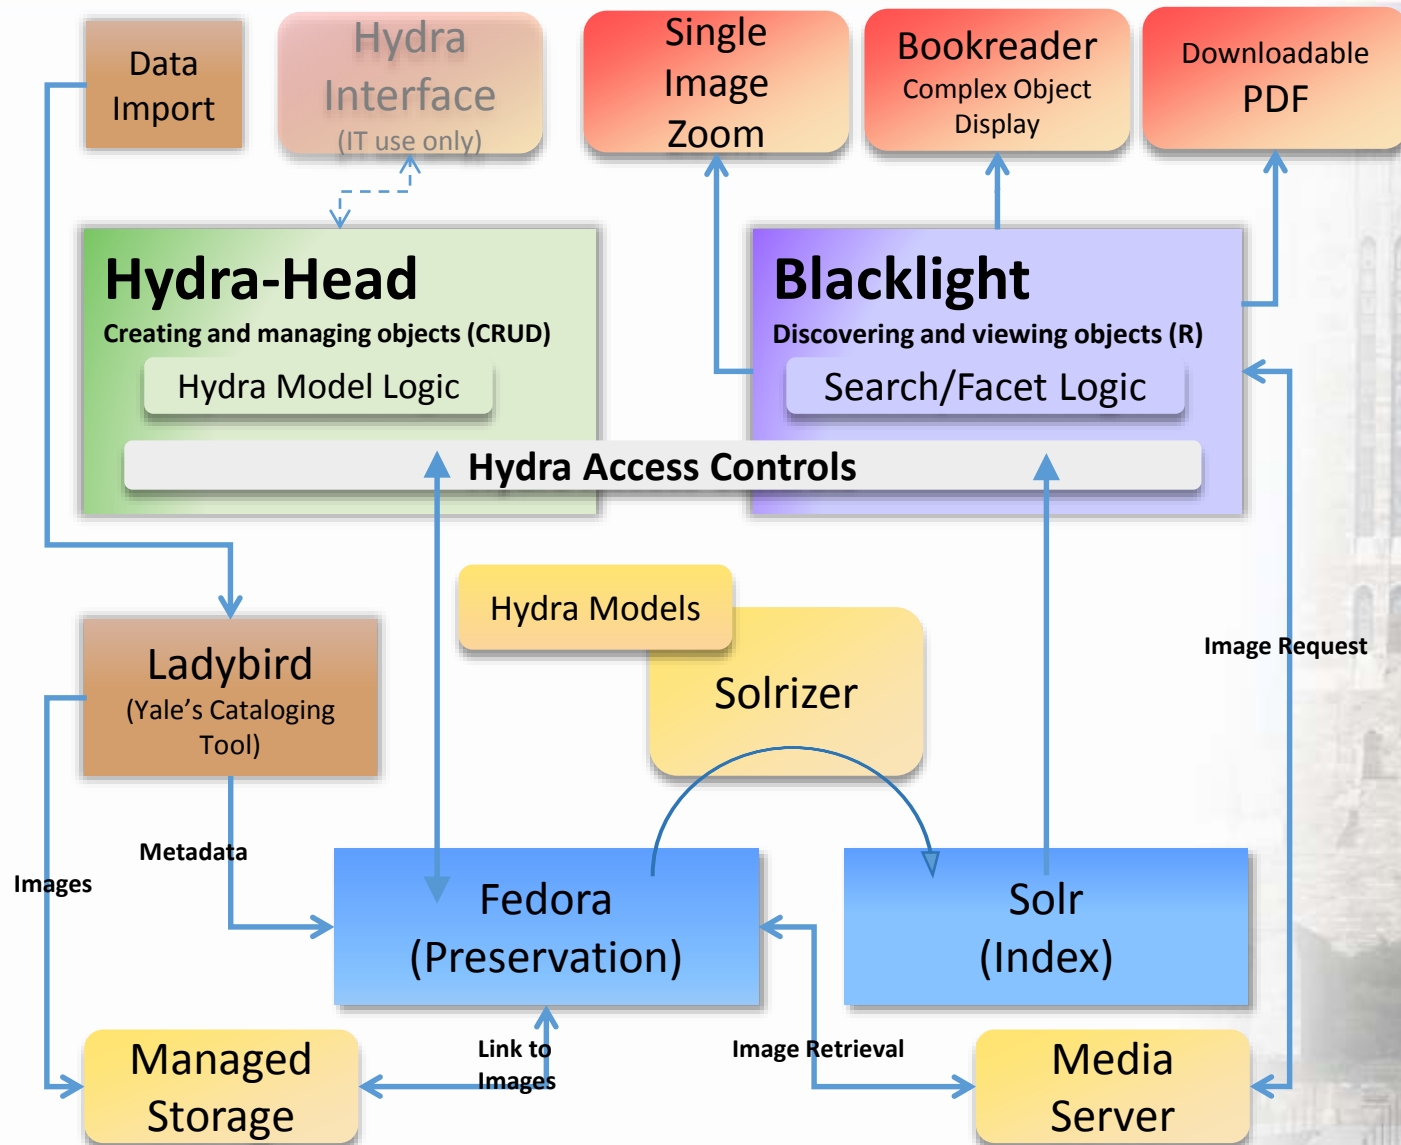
Data Import

Hydra Interface
(IT use only)

Single Image Zoom

Bookreader
Complex Object Display

Downloadable PDF

Hydra-Head
Creating and managing objects (CRUD)
Hydra Model Logic

Blacklight
Discovering and viewing objects (R)
Search/Facet Logic

Hydra Access Controls

Hydra Models

Solrizer

Image Request

Ladybird
(Yale's Cataloging Tool)

Metadata

Images

Fedora
(Preservation)

Solr
(Index)

Link to Images

Image Retrieval

Managed Storage

Media Server